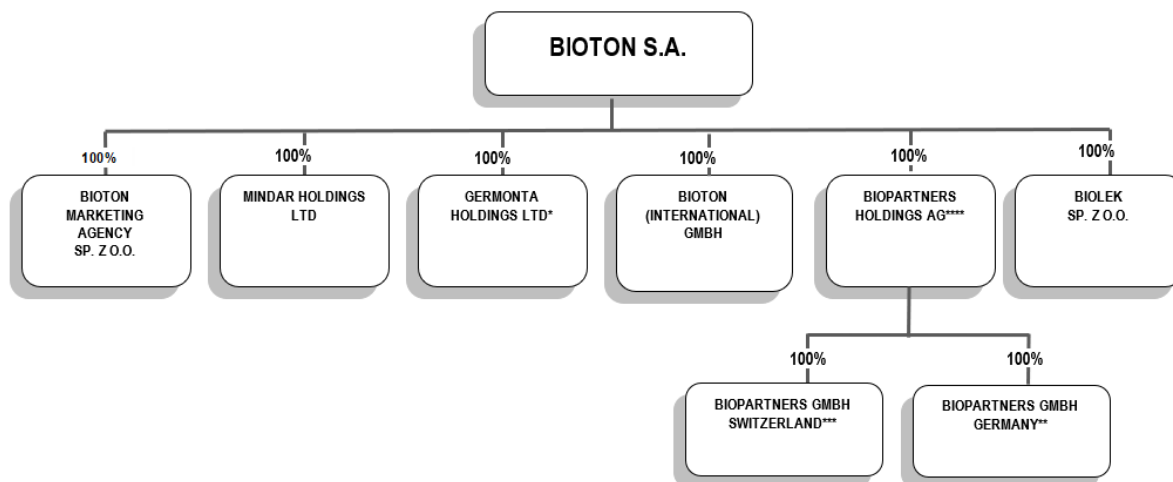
BIOTON S.A.

100%
BIOTON MARKETING AGENCY SP. Z O.O.

100%
MINDAR HOLDINGS LTD

100%
GERMONTA HOLDINGS LTD*

100%
BIOTON (INTERNATIONAL) GMBH

100%
BIOPARTNERS HOLDINGS AG****

100%
BIOLEK SP. Z O.O.

100%
BIOPARTNERS GMBH SWITZERLAND***

100%
BIOPARTNERS GMBH GERMANY**